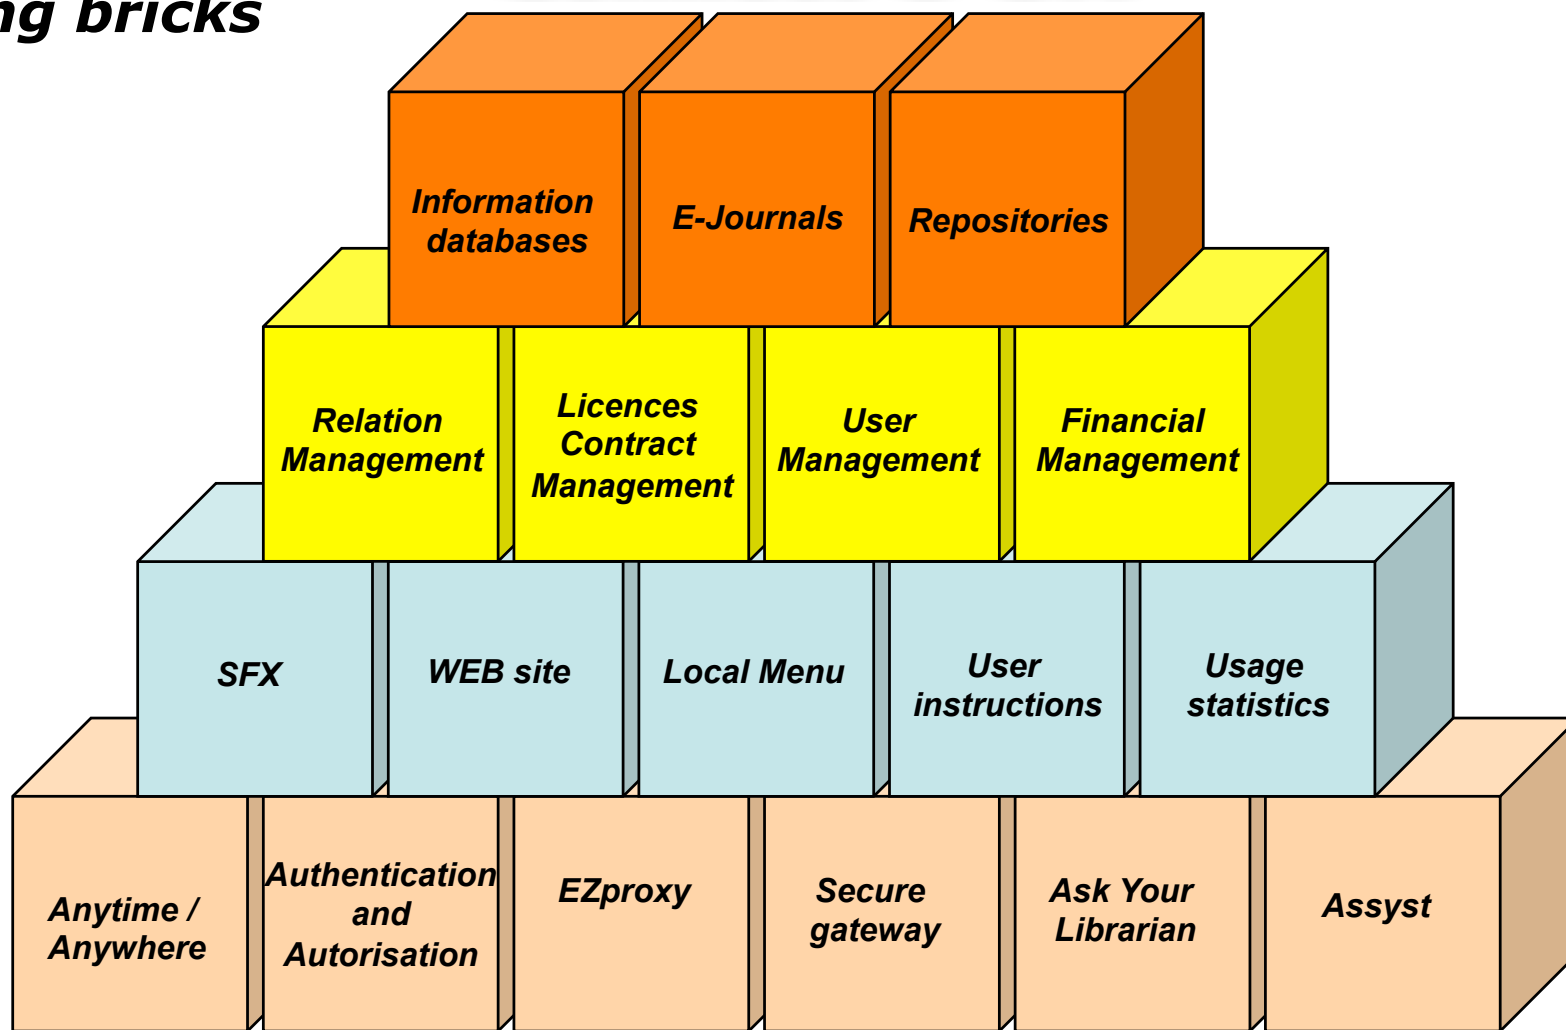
ng bricks

Information databases

E-Journals

Repositories

Relation Management

Licences Contract Management

User Management

Financial Management

SFX

WEB site

Local Menu

User instructions

Usage statistics

Anytime / Anywhere

Authentication and Autorisation

EZproxy

Secure gateway

Ask Your Librarian

Assyst